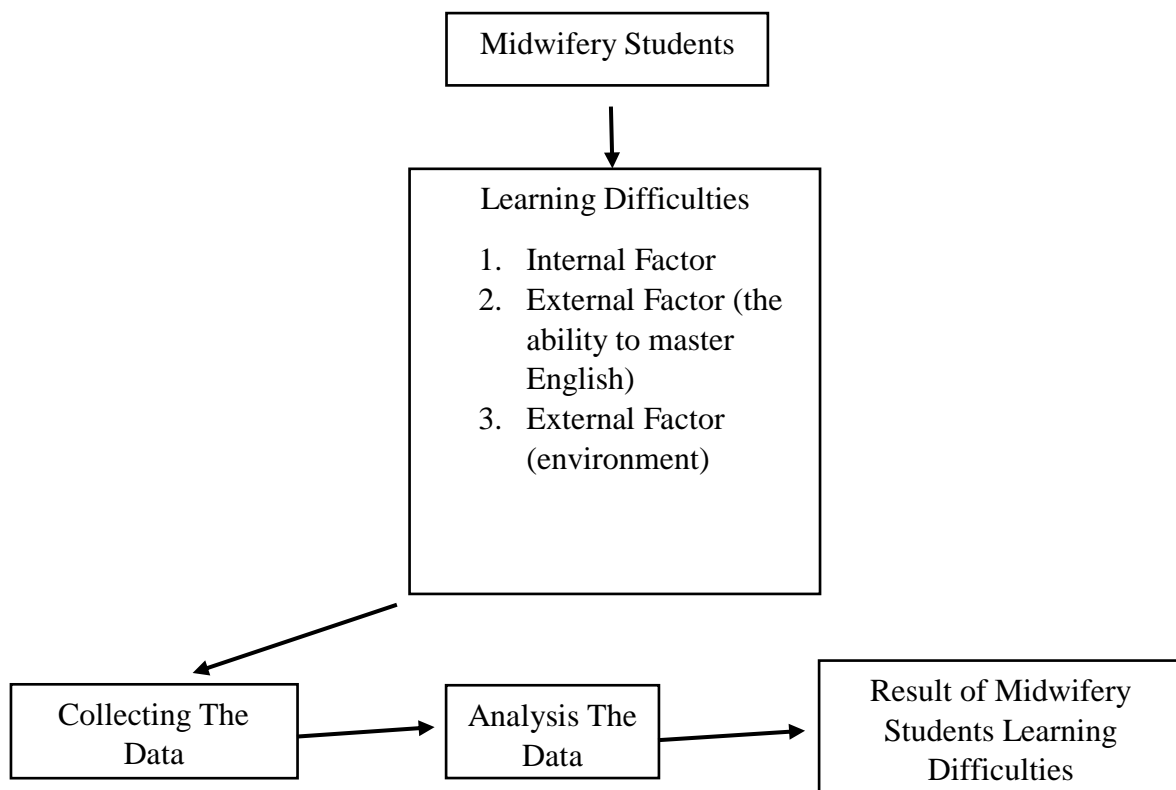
Midwifery Students

Learning Difficulties

1. Internal Factor
2. External Factor (the ability to master English)
3. External Factor (environment)

Collecting The Data

Analysis The Data

Result of Midwifery Students Learning Difficulties